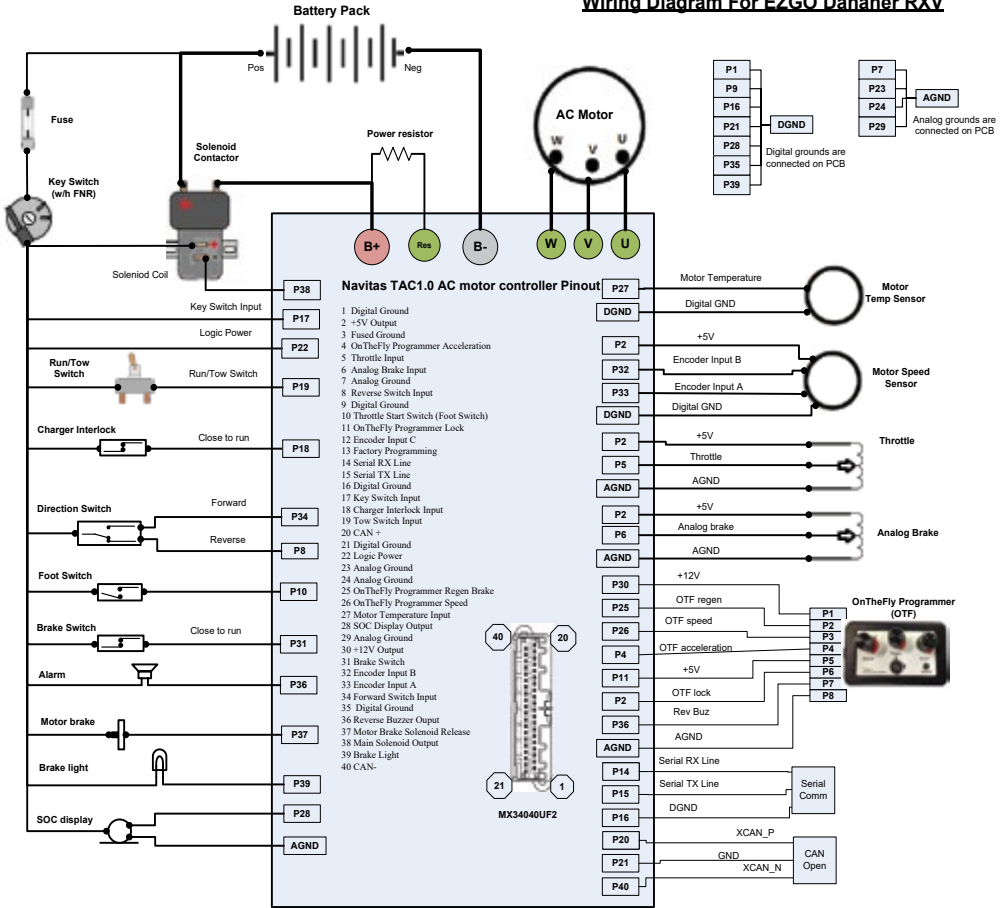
Battery Pack

Wiring Diagram For EZGO Danaher RXV

Pos

Neg

Fuse

Key Switch (w/h FNR)

Solenoid Contactor

Power resistor

AC Motor

W V U

P1
P9
P16
P21
P28
P35
P39

DGND

Digital grounds are connected on PCB

P7
P23
P24
P29

AGND

Analog grounds are connected on PCB

B+ Res B- W V U

Soleniod Coil

P38

Navitas TAC1.0 AC motor controller Pinout

P27 Motor Temperature

Motor Temp Sensor

Key Switch Input P17

DGND Digital GND

Logic Power P22

1 Digital Ground
2 +5V Output
3 Fused Ground
4 OnTheFly Programmer Acceleration
5 Throttle Input
6 Analog Brake Input
7 Analog Ground
8 Reverse Switch Input
9 Digital Ground
10 Throttle Start Switch (Foot Switch)
11 OnTheFly Programmer Lock
12 Encoder Input C
13 Factory Programming
14 Serial RX Line
15 Serial TX Line
16 Digital Ground
17 Key Switch Input
18 Charger Interlock Input
19 Tow Switch Input
20 CAN +
21 Digital Ground
22 Logic Power
23 Analog Ground
24 Analog Ground
25 OnTheFly Programmer Regen Brake
26 OnTheFly Programmer Speed
27 Motor Temperature Input
28 SOC Display Output
29 Analog Ground
30 +12V Output
31 Brake Switch
32 Encoder Input B
33 Encoder Input A
34 Forward Switch Input
35 Digital Ground
36 Reverse Buzzer Ouput
37 Motor Brake Solenoid Release
38 Main Solenoid Output
39 Brake Light
40 CAN-

P2 +5V
P32 Encoder Input B
P33 Encoder Input A
DGND Digital GND

Motor Speed Sensor

Run/Tow Switch

Run/Tow Switch P19

Charger Interlock

Close to run P18

P2 +5V
P5 Throttle
AGND AGND

Throttle

Direction Switch

Forward P34
Reverse P8

P2 +5V
P6 Analog brake
AGND AGND

Analog Brake

Foot Switch P10

P30 +12V
P25 OTF regen
P26 OTF speed
P4 OTF acceleration
P11 +5V
P2 OTF lock
P36 Rev Buz
AGND AGND

OnTheFly Programmer (OTF)

P1 P2 P3 P4 P5 P6 P7 P8

Brake Switch

Close to run P31

40 20

Alarm P36

Motor brake P37

Brake light P39

21 1

MX34040UF2

P14 Serial RX Line
P15 Serial TX Line
P16 DGND

Serial Comm

SOC display P28 AGND

P20 XCAN_P
P21 GND
P40 XCAN_N

CAN Open